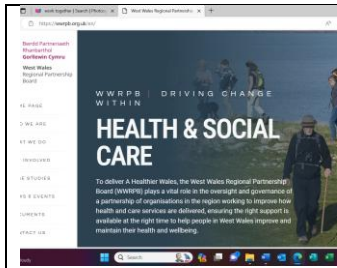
work together | Search | Photos ×   West Wales Regional Partnership ×   +

https://wwrpb.org.uk/en/

Bwrdd Partneriaeth Rhanbarthol Gorllewin Cymru

West Wales Regional Partnership Board

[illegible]E PAGE

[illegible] WE ARE

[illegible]T WE DO

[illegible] INVOLVED

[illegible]E STUDIES

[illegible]S & EVENTS

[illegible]UMENTS

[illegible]TACT US

WWRPB | DRIVING CHANGE WITHIN

HEALTH & SOCIAL CARE

To deliver A Healthier Wales, the West Wales Regional Partnership Board (WWRPB) plays a vital role in the oversight and governance of a partnership of organisations in the region working to improve how health and care services are delivered, ensuring the right support is available at the right time to help people in West Wales improve and maintain their health and wellbeing.

Search